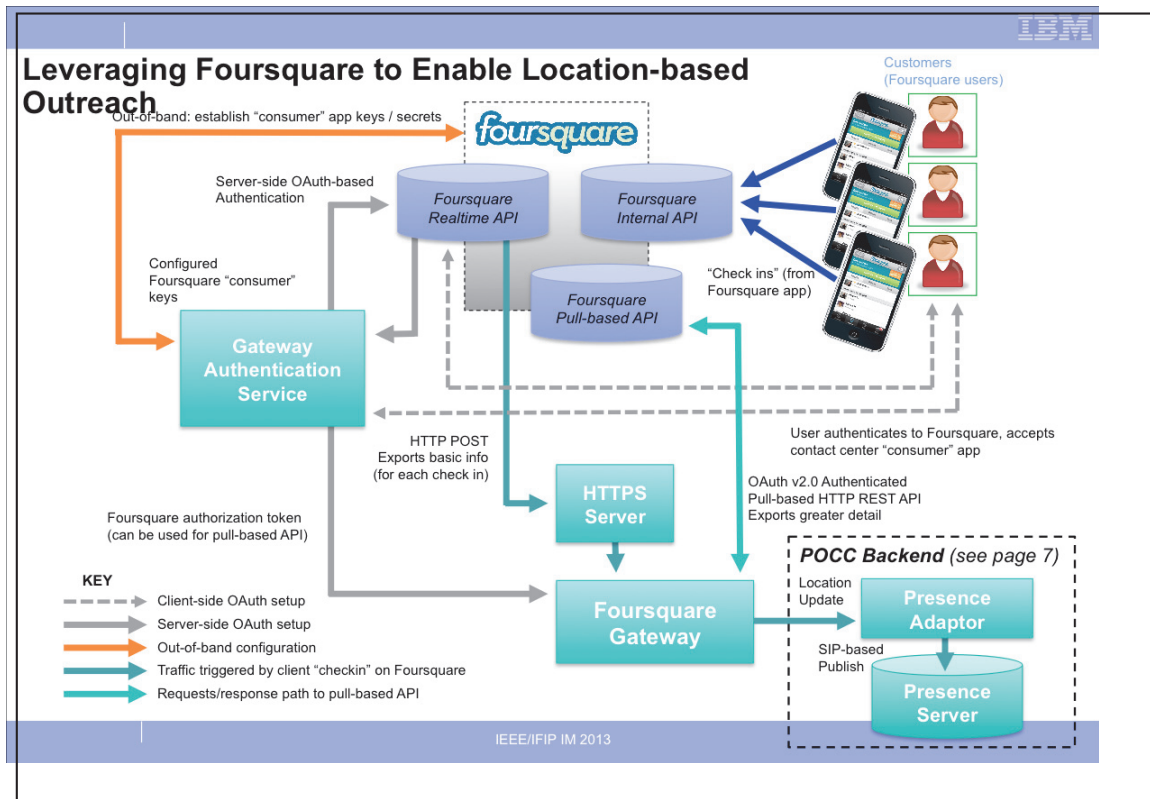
IBM

Leveraging Foursquare to Enable Location-based Outreach

Out-of-band: establish "consumer" app keys / secrets

foursquare

Customers (Foursquare users)

Server-side OAuth-based Authentication

Foursquare Realtime API

Foursquare Internal API

Configured Foursquare "consumer" keys

Foursquare Pull-based API

"Check ins" (from Foursquare app)

Gateway Authentication Service

HTTP POST Exports basic info (for each check in)

User authenticates to Foursquare, accepts contact center "consumer" app

HTTPS Server

OAuth v2.0 Authenticated Pull-based HTTP REST API Exports greater detail

Foursquare authorization token (can be used for pull-based API)

POCC Backend (see page 7)

KEY

Client-side OAuth setup

Server-side OAuth setup

Out-of-band configuration

Traffic triggered by client "checkin" on Foursquare

Requests/response path to pull-based API

Foursquare Gateway

Location Update

Presence Adaptor

SIP-based Publish

Presence Server

IEEE/IFIP IM 2013